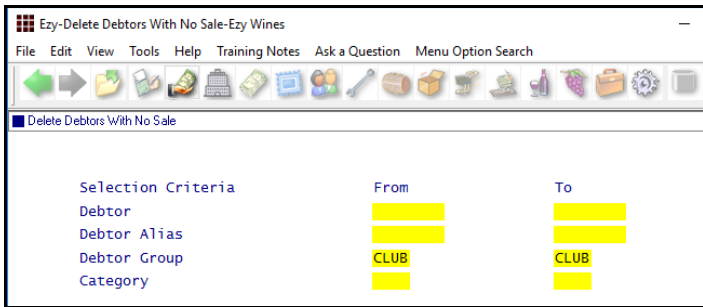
Ezy-Delete Debtors With No Sale-Ezy Wines

File Edit View Tools Help Training Notes Ask a Question Menu Option Search

Delete Debtors With No Sale

| Selection Criteria | From | To |
|---|---|---|
| Debtor | | |
| Debtor Alias | | |
| Debtor Group | CLUB | CLUB |
| Category | | |